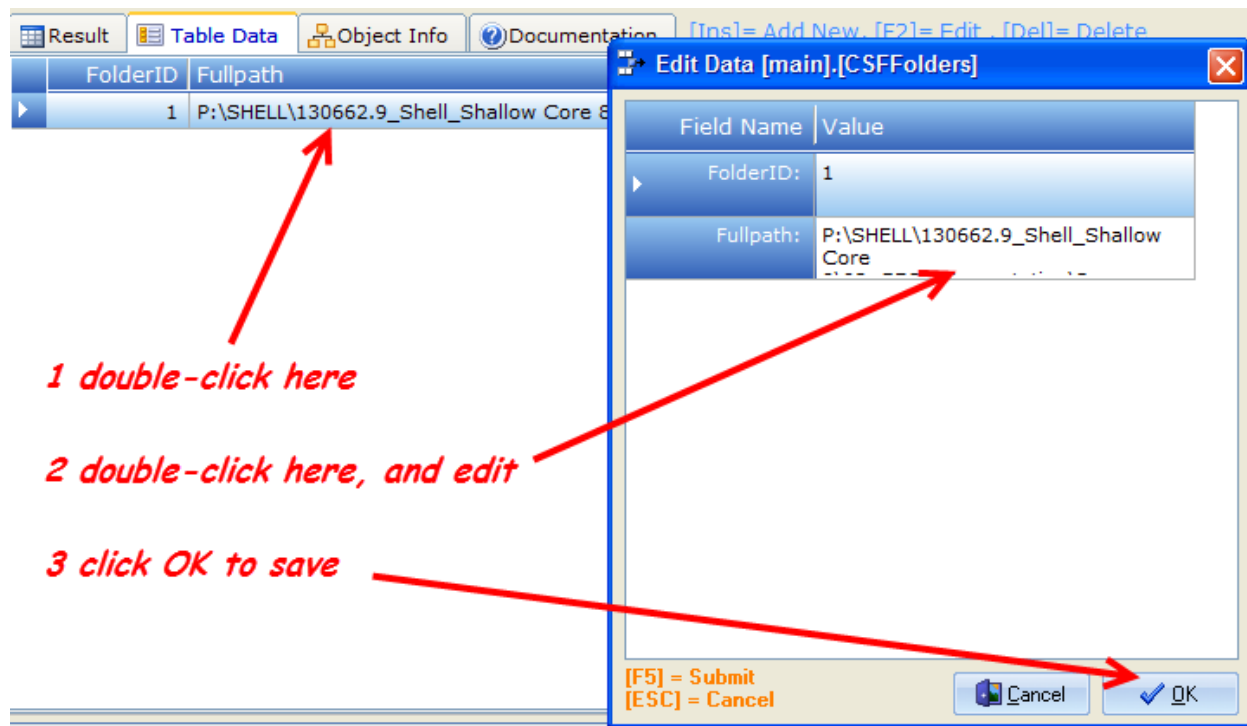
Result | Table Data | Object Info | Documentation | [Ins]= Add New, [F2]= Edit, [Del]= Delete

| FolderID | Fullpath |
|---|---|
| 1 | P:\SHELL\130662.9_Shell_Shallow Core 8 |

Edit Data [main].[CSFFolders]

| Field Name | Value |
|---|---|
| FolderID: | 1 |
| Fullpath: | P:\SHELL\130662.9_Shell_Shallow Core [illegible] |

1 double-click here

2 double-click here, and edit

3 click OK to save

[F5] = Submit
[ESC] = Cancel

Cancel

OK